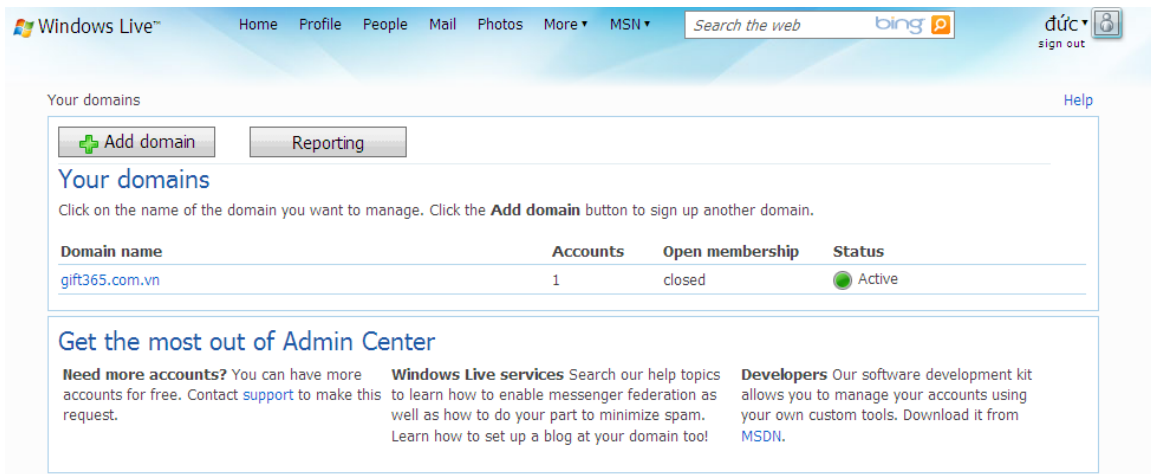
Windows Live™ Home Profile People Mail Photos More ▾ MSN ▾ Search the web bing

đức ▾
sign out

Your domains

Help

Add domain

Reporting

Your domains

Click on the name of the domain you want to manage. Click the **Add domain** button to sign up another domain.

| Domain name | Accounts | Open membership | Status |
|---|---|---|---|
| gift365.com.vn | 1 | closed | Active |

Get the most out of Admin Center

**Need more accounts?** You can have more accounts for free. Contact support to make this request.

**Windows Live services** Search our help topics to learn how to enable messenger federation as well as how to do your part to minimize spam. Learn how to set up a blog at your domain too!

**Developers** Our software development kit allows you to manage your accounts using your own custom tools. Download it from MSDN.